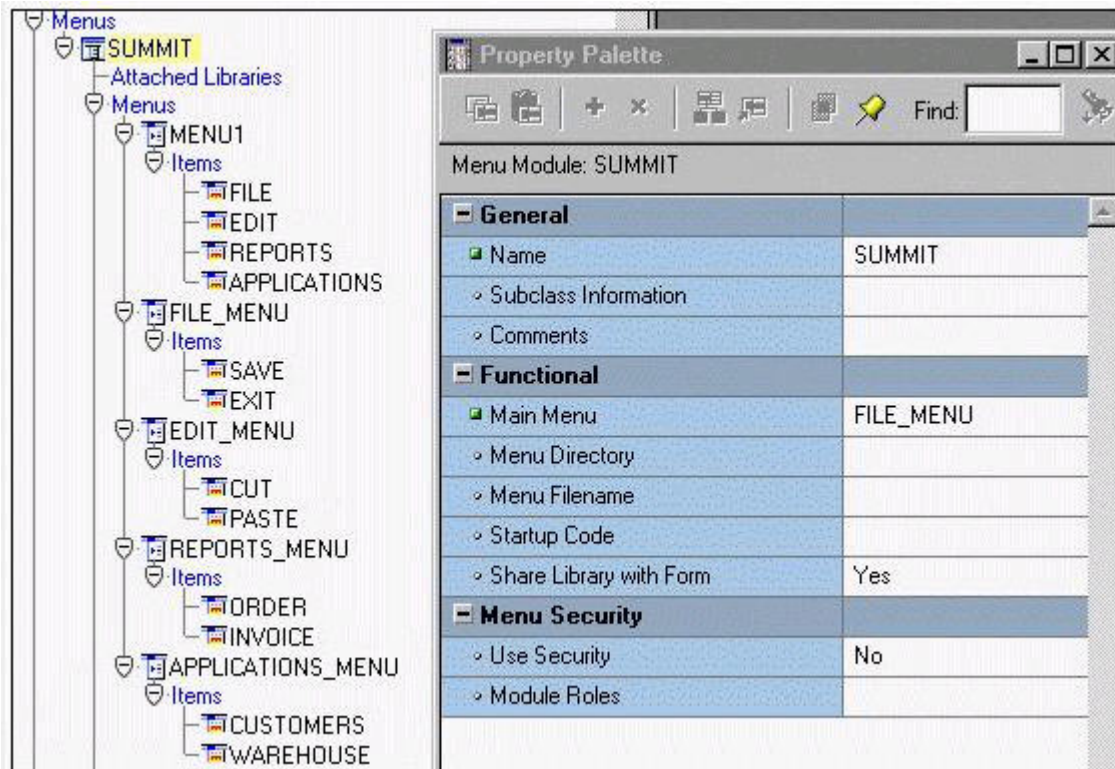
Menus
SUMMIT
Attached Libraries
Menus
MENU1
Items
FILE
EDIT
REPORTS
APPLICATIONS
FILE_MENU
Items
SAVE
EXIT
EDIT_MENU
Items
CUT
PASTE
REPORTS_MENU
Items
ORDER
INVOICE
APPLICATIONS_MENU
Items
CUSTOMERS
WAREHOUSE

Property Palette

Find:

Menu Module: SUMMIT

| | |
|---|---|
| **General** | |
| Name | SUMMIT |
| Subclass Information | |
| Comments | |
| **Functional** | |
| Main Menu | FILE_MENU |
| Menu Directory | |
| Menu Filename | |
| Startup Code | |
| Share Library with Form | Yes |
| **Menu Security** | |
| Use Security | No |
| Module Roles | |